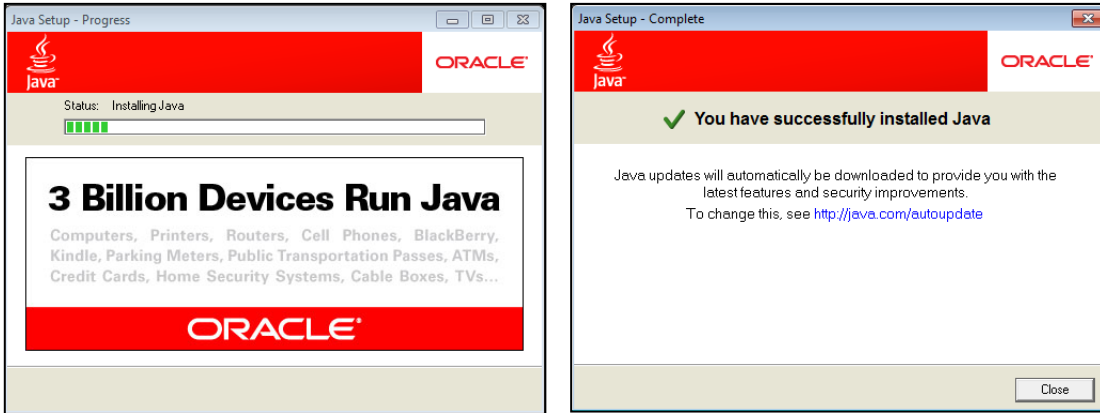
Java Setup - Progress

Java

ORACLE

Status: Installing Java

3 Billion Devices Run Java

Computers, Printers, Routers, Cell Phones, BlackBerry, Kindle, Parking Meters, Public Transportation Passes, ATMs, Credit Cards, Home Security Systems, Cable Boxes, TVs...

ORACLE

Java Setup - Complete

Java

ORACLE

You have successfully installed Java

Java updates will automatically be downloaded to provide you with the latest features and security improvements.

To change this, see http://java.com/autoupdate

Close